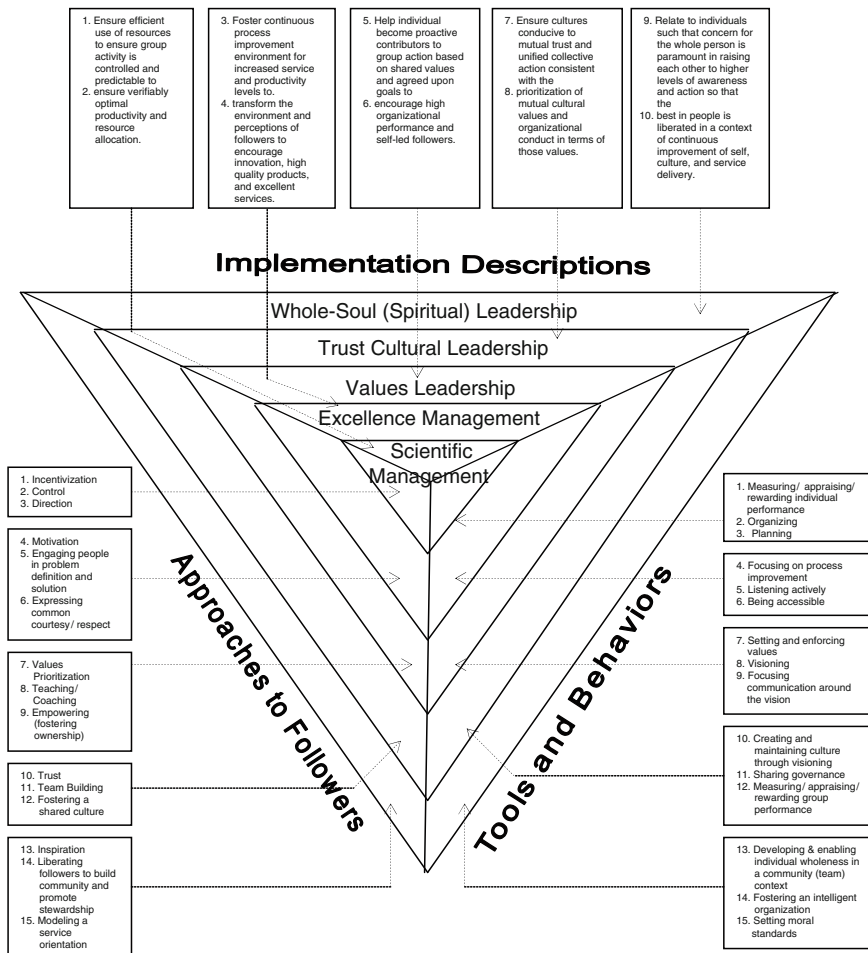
1. Ensure efficient use of resources to ensure group activity is controlled and predictable to
2. ensure verifiably optimal productivity and resource allocation.

3. Foster continuous process improvement environment for increased service and productivity levels to.
4. transform the environment and perceptions of followers to encourage innovation, high quality products, and excellent services.

5. Help individual become proactive contributors to group action based on shared values and agreed upon goals to
6. encourage high organizational performance and self-led followers.

7. Ensure cultures conducive to mutual trust and unified collective action consistent with the
8. prioritization of mutual cultural values and organizational conduct in terms of those values.

9. Relate to individuals such that concern for the whole person is paramount in raising each other to higher levels of awareness and action so that the
10. best in people is liberated in a context of continuous improvement of self, culture, and service delivery.

Implementation Descriptions

Whole-Soul (Spiritual) Leadership

Trust Cultural Leadership

Values Leadership

Excellence Management

Scientific Management

1. Incentivization
2. Control
3. Direction

4. Motivation
5. Engaging people in problem definition and solution
6. Expressing common courtesy/ respect

7. Values Prioritization
8. Teaching/ Coaching
9. Empowering (fostering ownership)

10. Trust
11. Team Building
12. Fostering a shared culture

13. Inspiration
14. Liberating followers to build community and promote stewardship
15. Modeling a service orientation

Approaches to Followers

Tools and Behaviors

1. Measuring/ appraising/ rewarding individual performance
2. Organizing
3. Planning

4. Focusing on process improvement
5. Listening actively
6. Being accessible

7. Setting and enforcing values
8. Visioning
9. Focusing communication around the vision

10. Creating and maintaining culture through visioning
11. Sharing governance
12. Measuring/ appraising/ rewarding group performance

13. Developing & enabling individual wholeness in a community (team) context
14. Fostering an intelligent organization
15. Setting moral standards